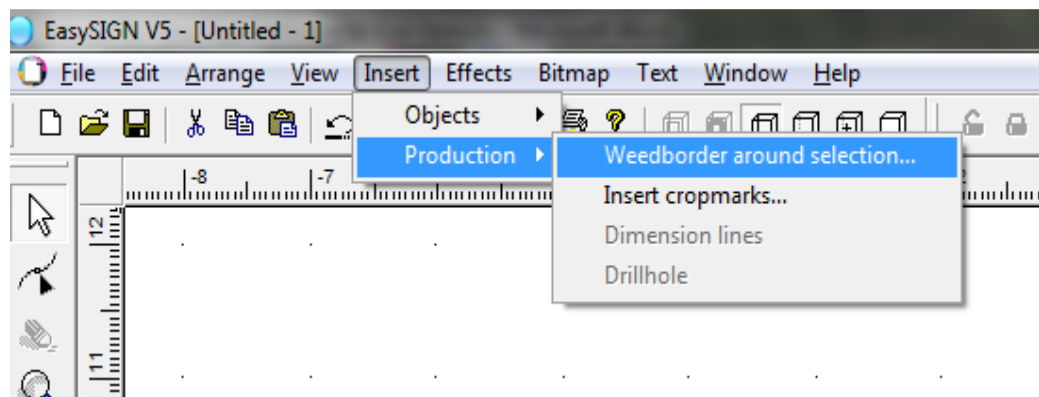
EasySIGN V5 - [Untitled - 1]

File Edit Arrange View Insert Effects Bitmap Text Window Help

Objects
Production

Weedborder around selection...
Insert cropmarks...
Dimension lines
Drillhole

-8 -7 2

12

11